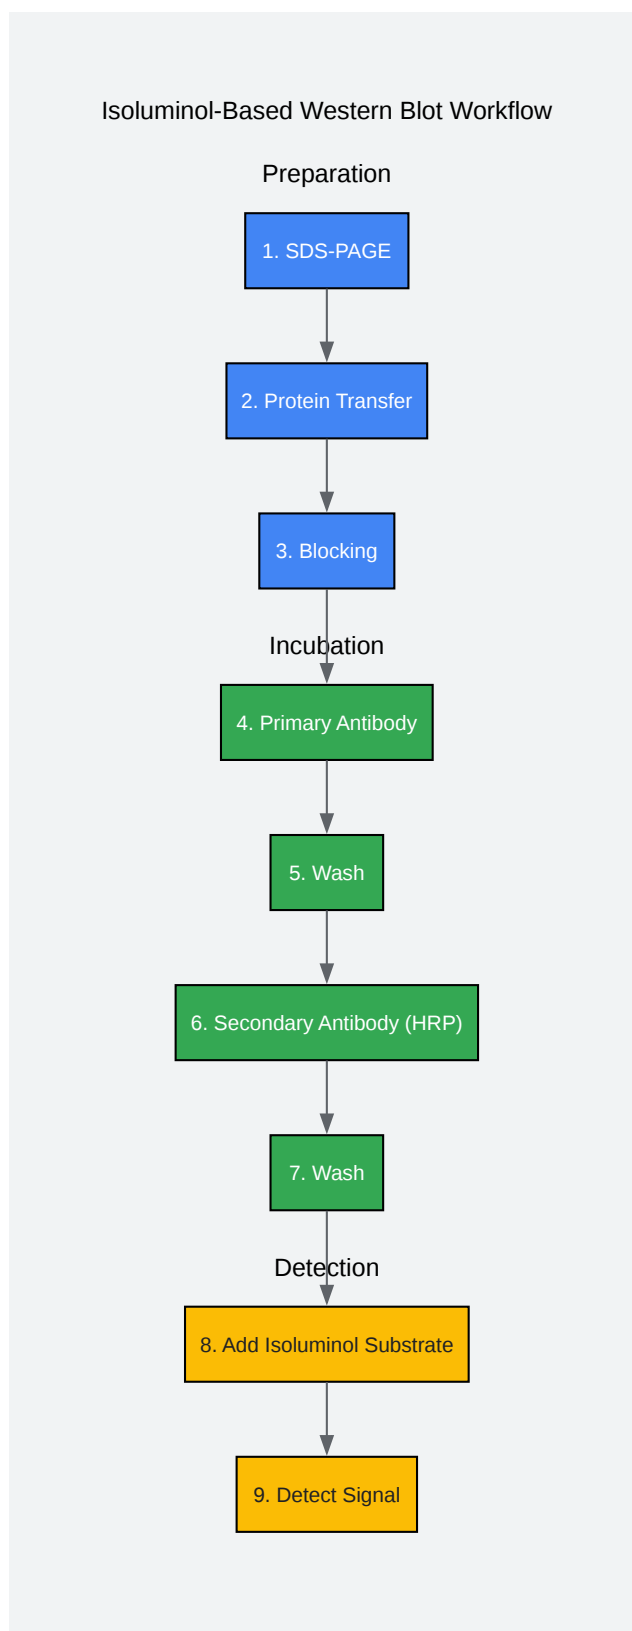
Isoluminol-Based Western Blot Workflow

Preparation

1. SDS-PAGE

2. Protein Transfer

3. Blocking

Incubation

4. Primary Antibody

5. Wash

6. Secondary Antibody (HRP)

7. Wash

Detection

8. Add Isoluminol Substrate

9. Detect Signal